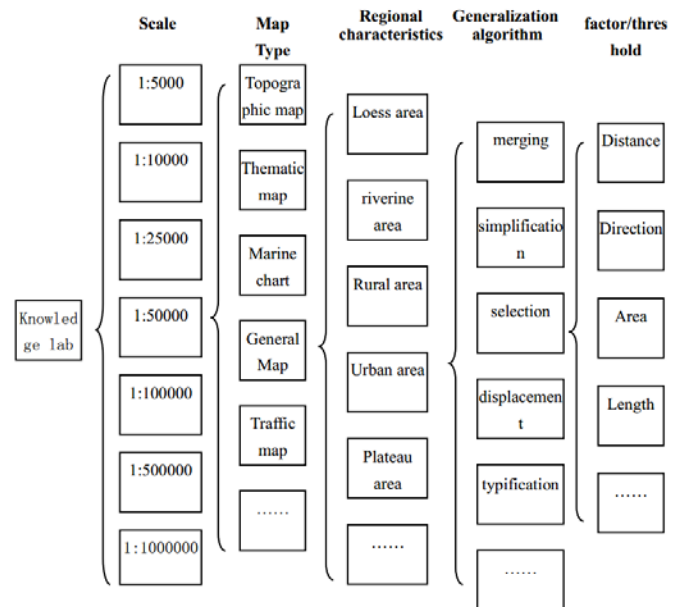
Scale

Map Type

Regional characteristics

Generalization algorithm

factor/threshold

Knowledge lab

1:5000
1:10000
1:25000
1:50000
1:100000
1:500000
1:1000000

Topographic map
Thematic map
Marine chart
General Map
Traffic map
……

Loess area
riverine area
Rural area
Urban area
Plateau area
……

merging
simplification
selection
displacement
typification
……

Distance
Direction
Area
Length
……